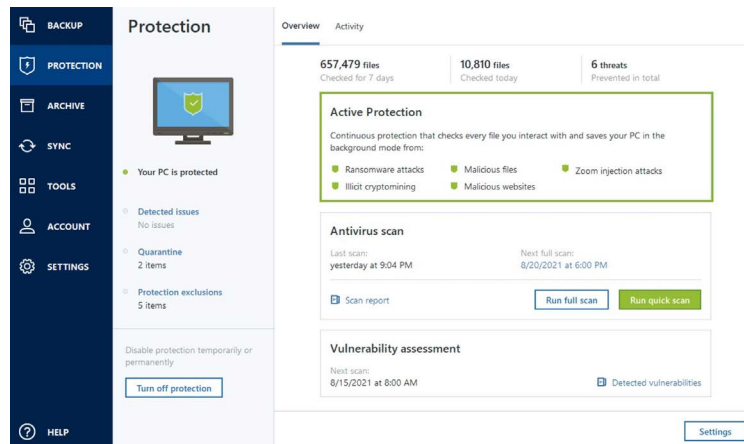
BACKUP
PROTECTION
ARCHIVE
SYNC
TOOLS
ACCOUNT
SETTINGS
HELP

Protection

Your PC is protected

Detected issues
No issues

Quarantine
2 items

Protection exclusions
5 items

Disable protection temporarily or permanently

Turn off protection

Overview Activity

657,479 files
Checked for 7 days

10,810 files
Checked today

6 threats
Prevented in total

Active Protection

Continuous protection that checks every file you interact with and saves your PC in the background mode from:

Ransomware attacks
Malicious files
Zoom injection attacks
Illicit cryptomining
Malicious websites

Antivirus scan

Last scan:
yesterday at 9:04 PM

Next full scan:
8/20/2021 at 6:00 PM

Scan report

Run full scan

Run quick scan

Vulnerability assessment

Next scan:
8/15/2021 at 8:00 AM

Detected vulnerabilities

Settings